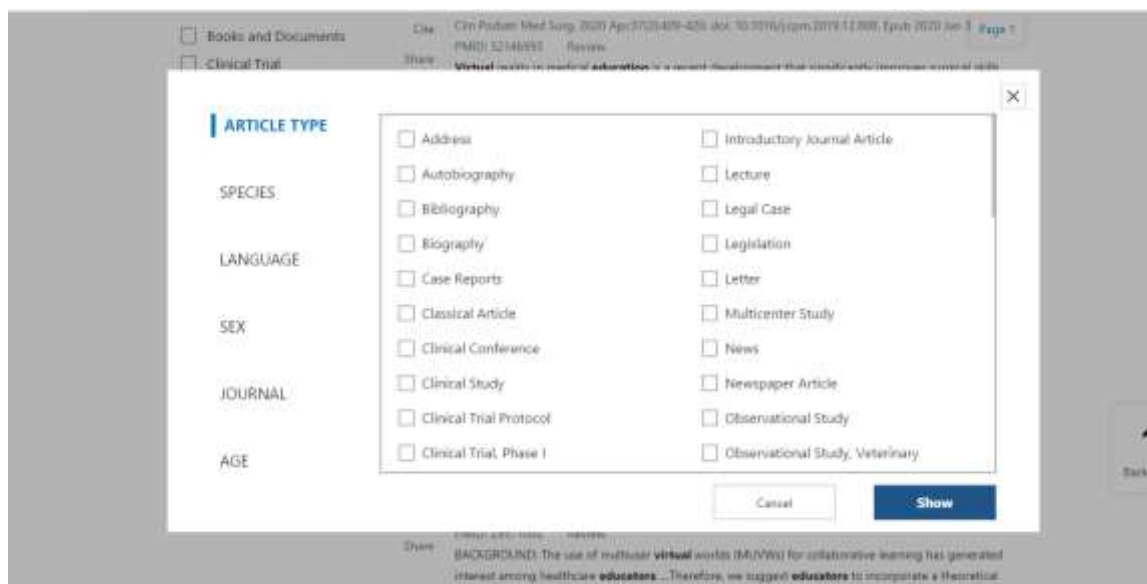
Books and Documents
Clinical Trial

Cite
Share

Clin Podiatr Med Surg. 2020 Apr;37(2):409-420. doi: 10.1016/j.cpm.2019.12.008. Epub 2020 Jan 3.
PMID: 32146993 Review.
Virtual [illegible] education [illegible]

Page 1

×

ARTICLE TYPE

SPECIES

LANGUAGE

SEX

JOURNAL

AGE

Address
Autobiography
Bibliography
Biography
Case Reports
Classical Article
Clinical Conference
Clinical Study
Clinical Trial Protocol
Clinical Trial, Phase I

Introductory Journal Article
Lecture
Legal Case
Legislation
Letter
Multicenter Study
News
Newspaper Article
Observational Study
Observational Study, Veterinary

Cancel

Show

Back

Share

PMID: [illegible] Review.
BACKGROUND: The use of multiuser virtual worlds (MUVWs) for collaborative learning has generated interest among healthcare educators. ...Therefore, we suggest educators to incorporate a theoretical